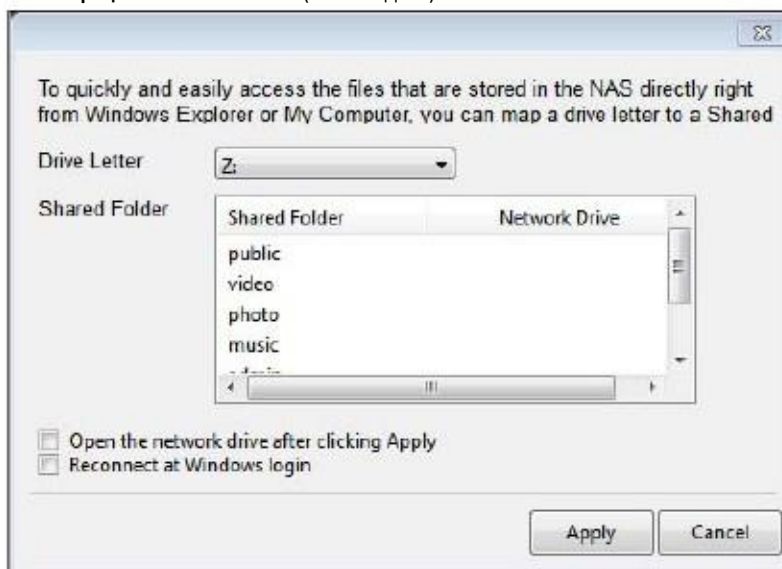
To quickly and easily access the files that are stored in the NAS directly right from Windows Explorer or My Computer, you can map a drive letter to a Shared

Drive Letter Z:

Shared Folder

| Shared Folder | Network Drive |
|---|---|
| public | |
| video | |
| photo | |
| music | |
| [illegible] | |

Open the network drive after clicking Apply
Reconnect at Windows login

Apply Cancel